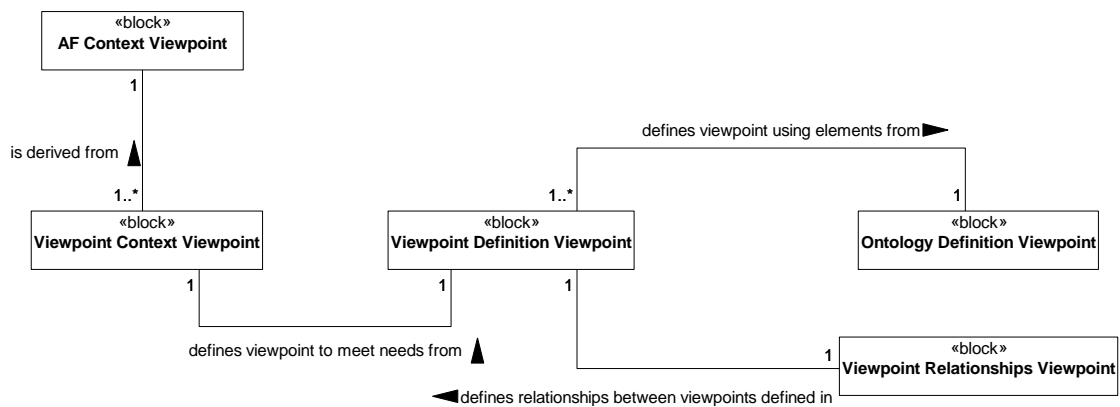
«block»
AF Context Viewpoint

1

is derived from

1..*

«block»
Viewpoint Context Viewpoint

defines viewpoint using elements from

1..*

«block»
Viewpoint Definition Viewpoint

1

«block»
Ontology Definition Viewpoint

1

1

1

defines viewpoint to meet needs from

1

«block»
Viewpoint Relationships Viewpoint

defines relationships between viewpoints defined in